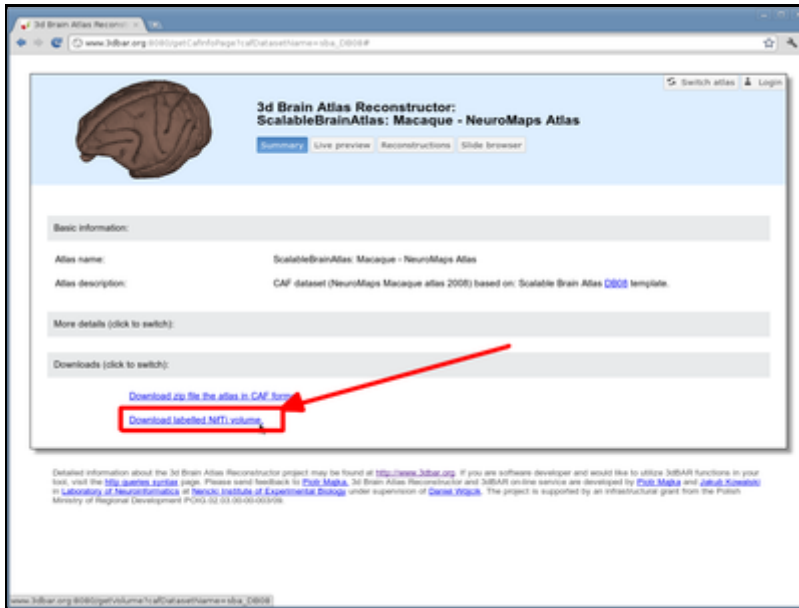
3d Brain Atlas Reconst ×

www.3dbar.org:8080/getCafInfoPage?cafDatasetName=sba_DB08#

Switch atlas | Login

3d Brain Atlas Reconstructor: ScalableBrainAtlas: Macaque - NeuroMaps Atlas

Summary | Live preview | Reconstructions | Slide browser

Basic information:

Atlas name: ScalableBrainAtlas: Macaque - NeuroMaps Atlas

Atlas description: CAF dataset (NeuroMaps Macaque atlas 2008) based on: Scalable Brain Atlas DB08 template.

More details (click to switch):

Downloads (click to switch):

Download zip file the atlas in CAF form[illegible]

Download labelled NIfTI volume

Detailed information about the 3d Brain Atlas Reconstructor project may be found at http://www.3dbar.org. If you are software developer and would like to utilize 3dBAR functions in your tool, visit the http queries syntax page. Please send feedback to Piotr Majka. 3d Brain Atlas Reconstructor and 3dBAR on-line service are developed by Piotr Majka and Jakub Kowalski in Laboratory of Neuroinformatics at Nencki Institute of Experimental Biology under supervision of Daniel Wójcik. The project is supported by an infrastructural grant from the Polish Ministry of Regional Development POIG.02.03.00-00-003/09.

www.3dbar.org:8080/getVolume?cafDatasetName=sba_DB08